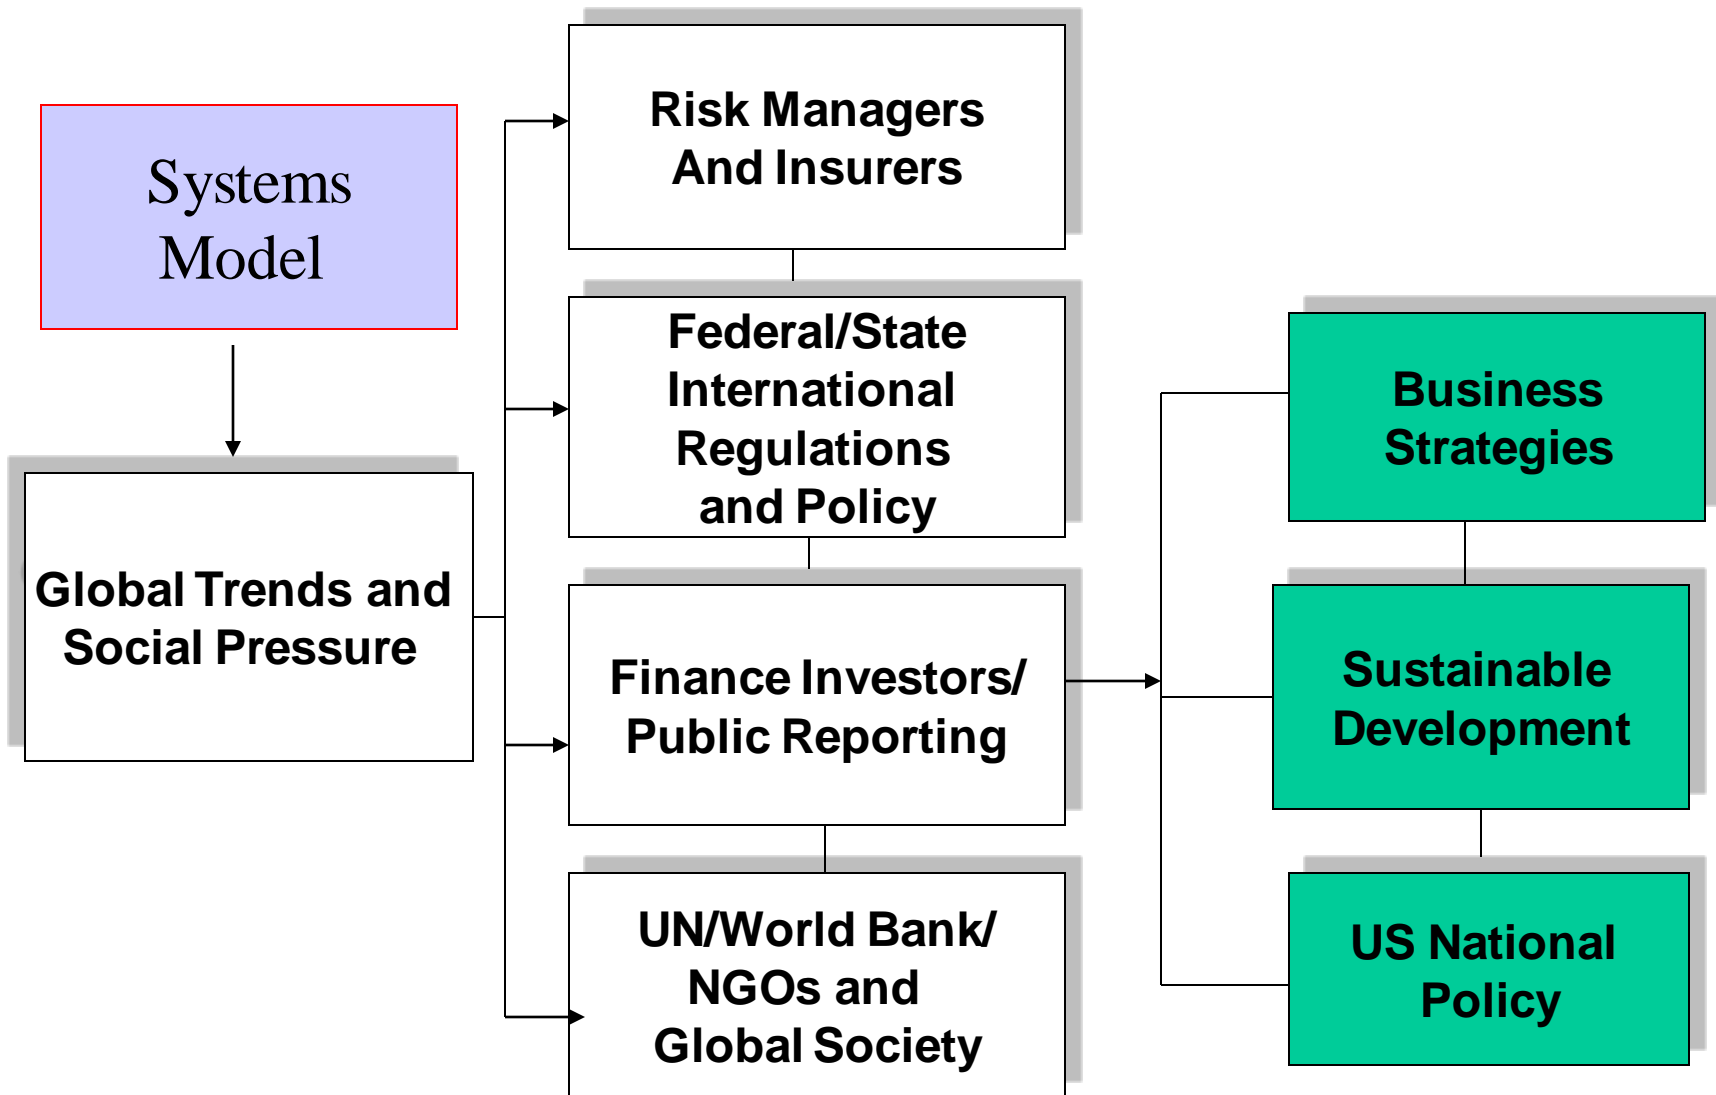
Systems Model

Global Trends and Social Pressure

Risk Managers And Insurers

Federal/State International Regulations and Policy

Finance Investors/ Public Reporting

UN/World Bank/ NGOs and Global Society

Business Strategies

Sustainable Development

US National Policy